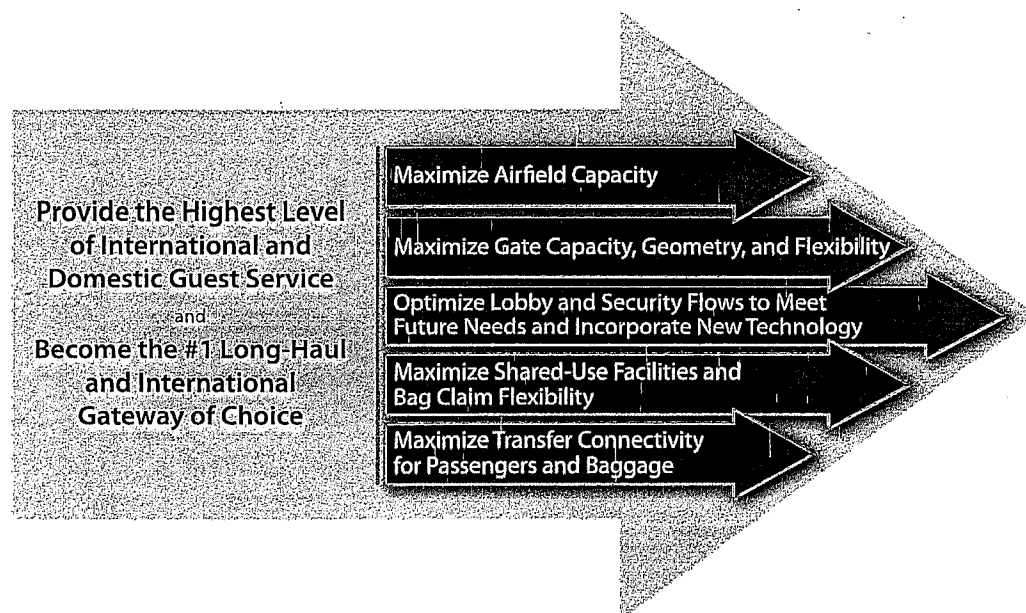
Provide the Highest Level of International and Domestic Guest Service
and
Become the #1 Long-Haul and International Gateway of Choice

Maximize Airfield Capacity

Maximize Gate Capacity, Geometry, and Flexibility

Optimize Lobby and Security Flows to Meet Future Needs and Incorporate New Technology

Maximize Shared-Use Facilities and Bag Claim Flexibility

Maximize Transfer Connectivity for Passengers and Baggage